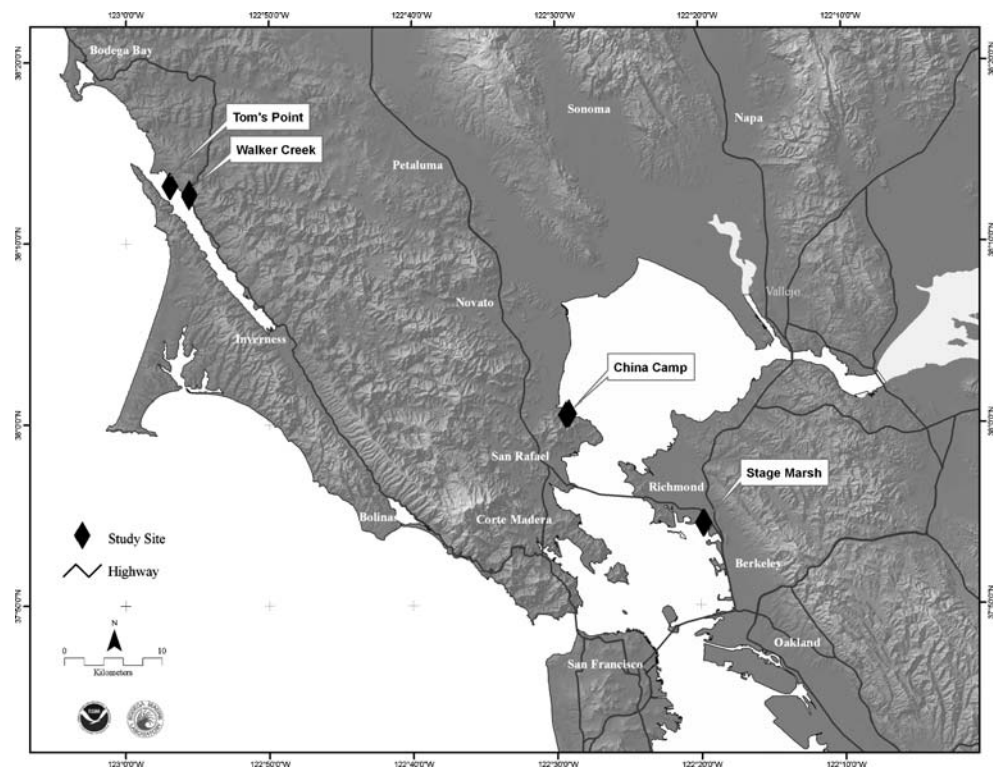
123°0'0"W 122°50'0"W 122°40'0"W 122°30'0"W 122°20'0"W 122°10'0"W

38°20'0"N

Bodega Bay

Tom's Point

Walker Creek

Sonoma

Napa

Petaluma

38°10'0"N

Vallejo

Novato

Inverness

China Camp

38°0'0"N

San Rafael

Richmond

Stage Marsh

Bolinas

Corte Madera

Berkeley

Study Site

Highway

37°50'0"N

N

0 10

Kilometers

Oakland

San Francisco

123°0'0"W 122°50'0"W 122°40'0"W 122°30'0"W 122°20'0"W 122°10'0"W